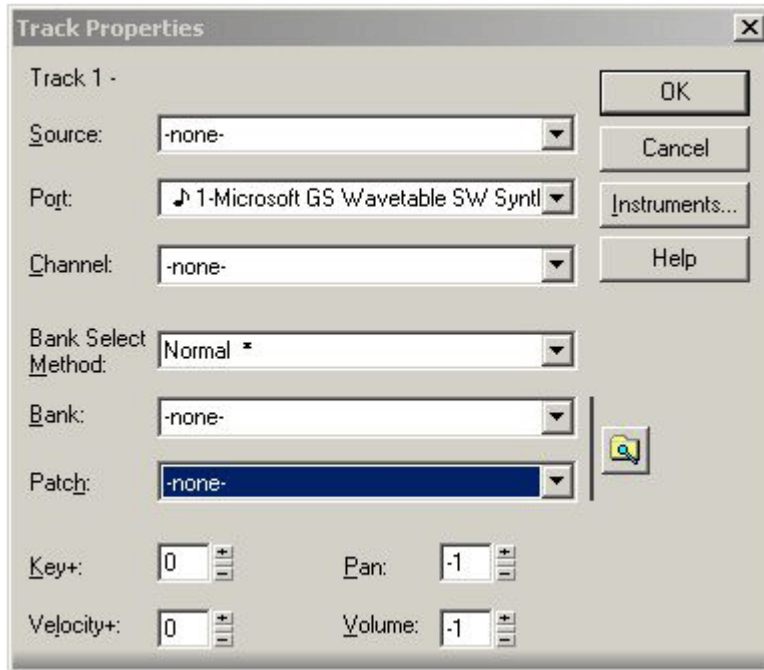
Track Properties

Track 1 -

Source: -none-

Port: ♪ 1-Microsoft GS Wavetable SW Syntl

Channel: -none-

Bank Select Method: Normal *

Bank: -none-

Patch: -none-

Key+: 0

Pan: -1

Velocity+: 0

Volume: -1

OK

Cancel

Instruments...

Help